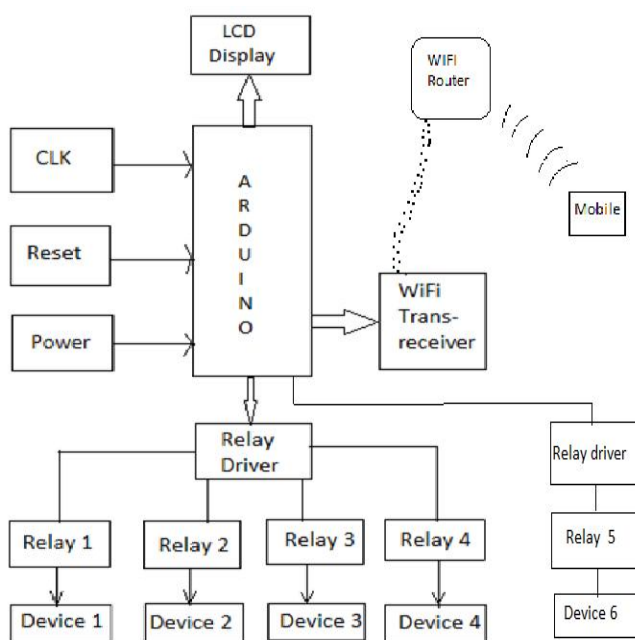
LCD Display

WIFI Router

CLK

A R D U I N O

Mobile

Reset

Power

WiFi Trans-receiver

Relay Driver

Relay driver

Relay 1

Relay 2

Relay 3

Relay 4

Relay 5

Device 1

Device 2

Device 3

Device 4

Device 6